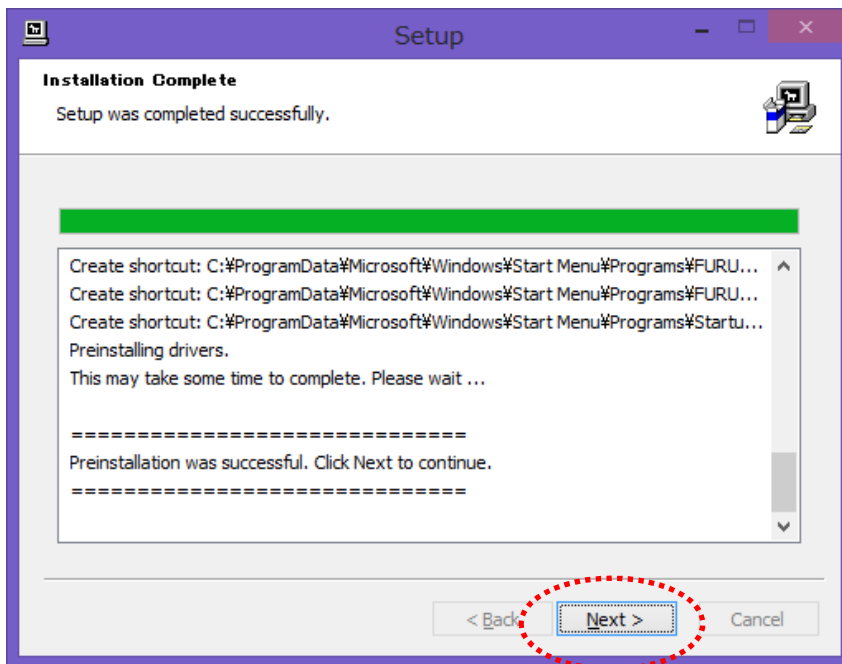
Setup

Installation Complete

Setup was completed successfully.

Create shortcut: C:¥ProgramData¥Microsoft¥Windows¥Start Menu¥Programs¥FURU...
Create shortcut: C:¥ProgramData¥Microsoft¥Windows¥Start Menu¥Programs¥FURU...
Create shortcut: C:¥ProgramData¥Microsoft¥Windows¥Start Menu¥Programs¥Startu...
Preinstalling drivers.
This may take some time to complete. Please wait ...

==============================
Preinstallation was successful. Click Next to continue.
==============================

< Back
Next >
Cancel